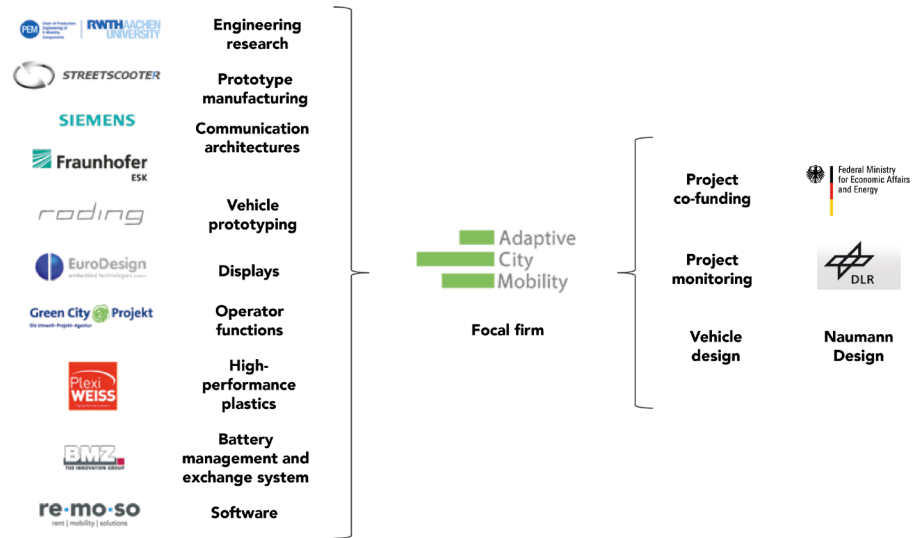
PEM Chair of Production Engineering of E-Mobility Components | RWTH AACHEN UNIVERSITY

Engineering research

STREETSCOOTER

Prototype manufacturing

SIEMENS

Communication architectures

Fraunhofer ESK

roding

Vehicle prototyping

EuroDesign embedded technologies

Displays

Green City Projekt Die Umwelt-Projekt-Agentur

Operator functions

Plexi WEISS

High-performance plastics

BMZ THE INNOVATION GROUP

Battery management and exchange system

re·mo·so rent | mobility | solutions

Software

Adaptive City Mobility

Focal firm

Project co-funding

Federal Ministry for Economic Affairs and Energy

Project monitoring

DLR

Vehicle design

Naumann Design